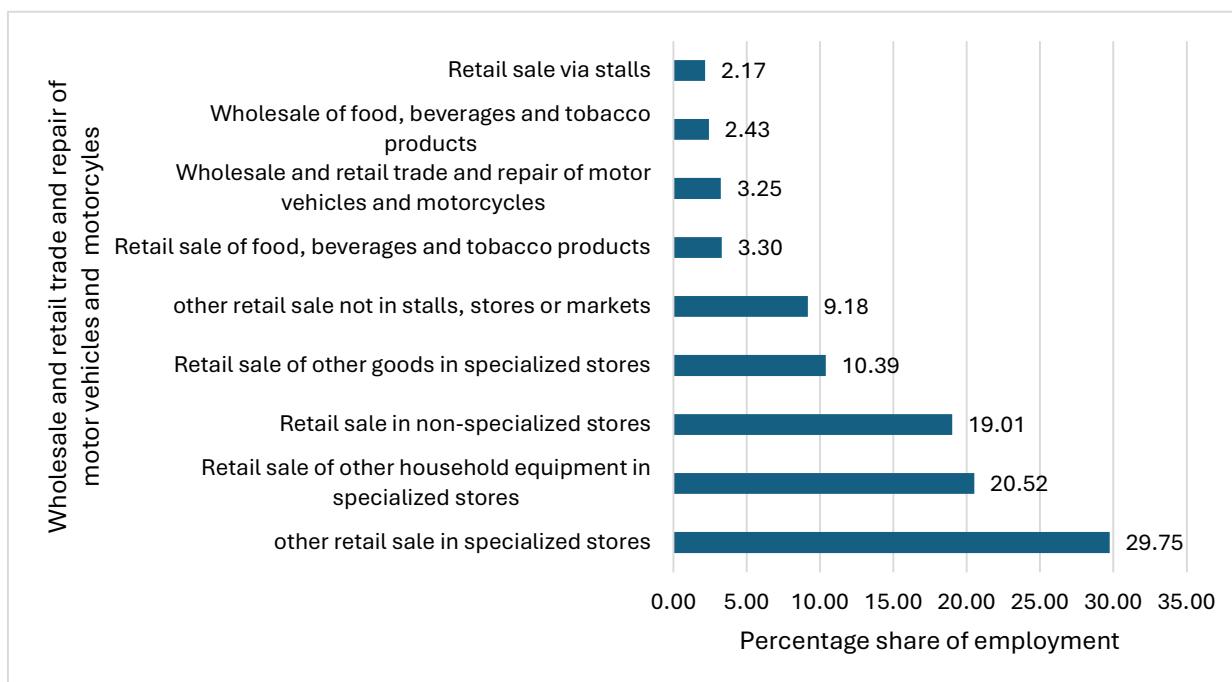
Wholesale and retail trade and repair of motor vehicles and motorcycles

Retail sale via stalls 2.17
Wholesale of food, beverages and tobacco products 2.43
Wholesale and retail trade and repair of motor vehicles and motorcycles 3.25
Retail sale of food, beverages and tobacco products 3.30
other retail sale not in stalls, stores or markets 9.18
Retail sale of other goods in specialized stores 10.39
Retail sale in non-specialized stores 19.01
Retail sale of other household equipment in specialized stores 20.52
other retail sale in specialized stores 29.75

0.00 5.00 10.00 15.00 20.00 25.00 30.00 35.00

Percentage share of employment